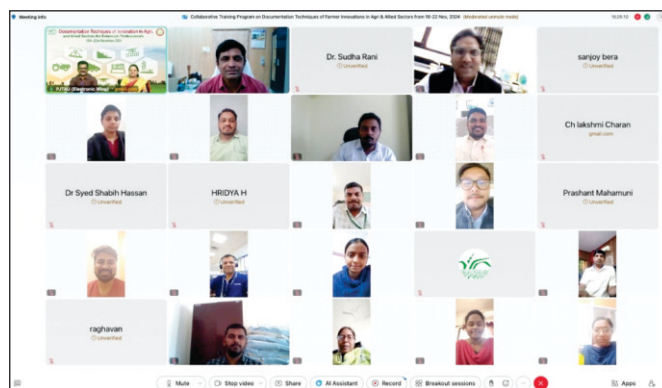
Meeting info

Collaborative Training Program on Documentation Techniques of Farmer Innovations in Agri & Allied Sectors from 18-22 Nov, 2024 (Moderated unmute mode)

Documentation Techniques of Innovation in Agri and Allied Sectors for Farmer Innovations

PJTAU (Electronic Wing)

Dr. Sudha Rani
Unverified

sanjoy bera
Unverified

Ch lakshmi Charan
gmail.com

Dr Syed Shabih Hassan
Unverified

HRIDYA H
Unverified

Prashant Mahamuni
Unverified

raghavan
Unverified

Mute
Stop video
Share
AI Assistant
Record
Breakout sessions
Apps